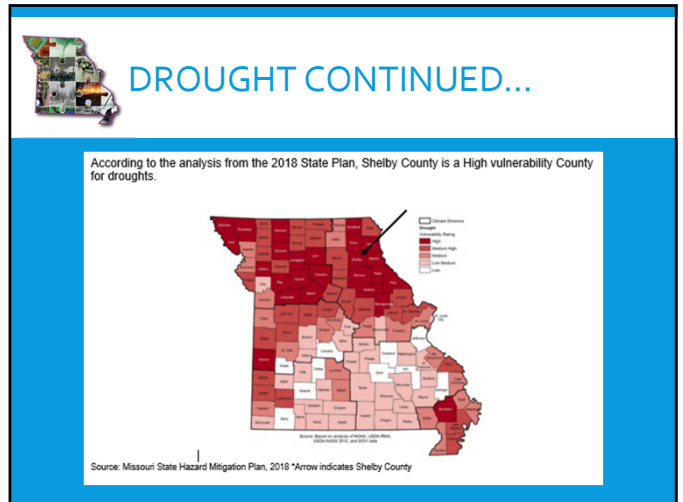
DROUGHT CONTINUED…

According to the analysis from the 2018 State Plan, Shelby County is a High vulnerability County for droughts.

Climate Divisions
Drought
Vulnerability Rating
High
Medium High
Medium
Low Medium
Low

Source: Based on analysis of NOAA, USDA-RMA, USDA-NASS 2012, and SOVI data

Source: Missouri State Hazard Mitigation Plan, 2018 *Arrow indicates Shelby County